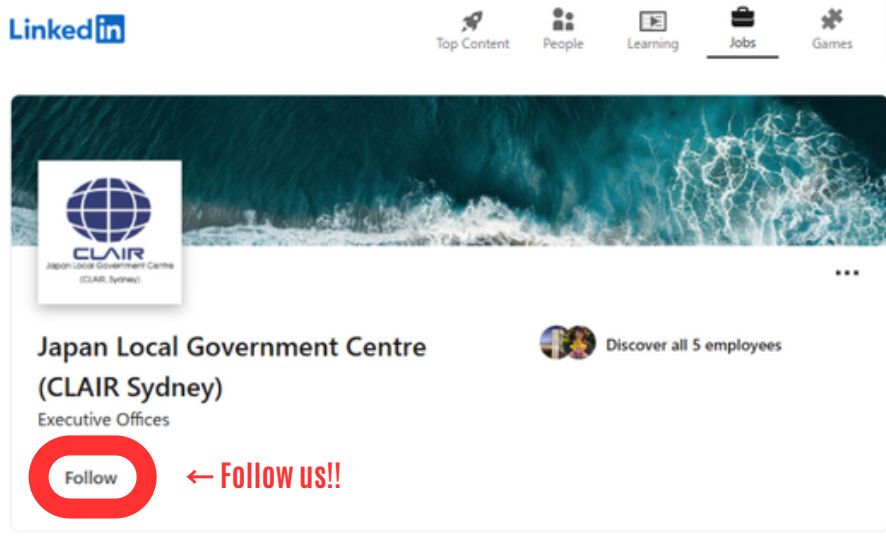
LinkedIn

Top Content
People
Learning
Jobs
Games

CLAIR
Japan Local Government Centre
(CLAIR, Sydney)

Japan Local Government Centre (CLAIR Sydney)

Discover all 5 employees

Executive Offices

Follow

← Follow us!!